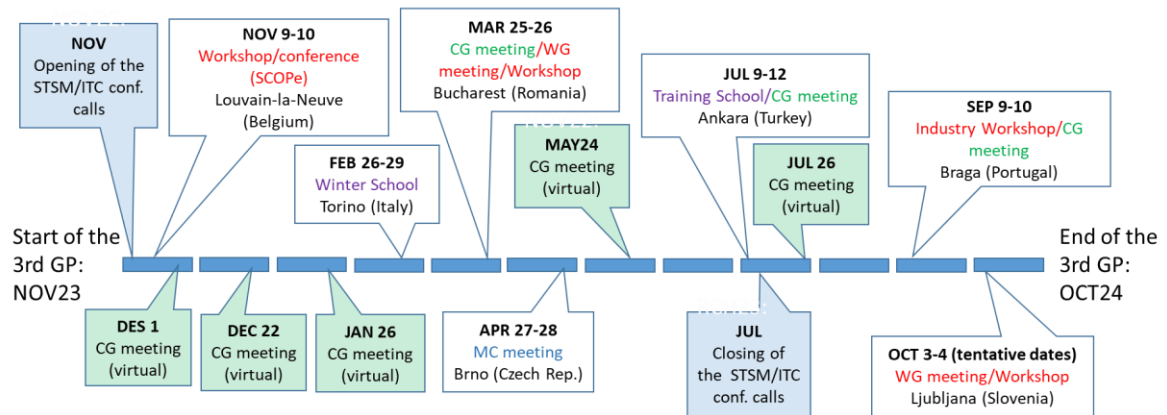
NOV
Opening of the STSM/ITC conf. calls

NOV 9-10
Workshop/conference (SCOPe)
Louvain-la-Neuve (Belgium)

FEB 26-29
Winter School
Torino (Italy)

MAR 25-26
CG meeting/WG meeting/Workshop
Bucharest (Romania)

MAY24
CG meeting (virtual)

JUL 9-12
Training School/CG meeting
Ankara (Turkey)

JUL 26
CG meeting (virtual)

SEP 9-10
Industry Workshop/CG meeting
Braga (Portugal)

Start of the 3rd GP: NOV23

End of the 3rd GP: OCT24

DES 1
CG meeting (virtual)

DEC 22
CG meeting (virtual)

JAN 26
CG meeting (virtual)

APR 27-28
MC meeting
Brno (Czech Rep.)

JUL
Closing of the STSM/ITC conf. calls

OCT 3-4 (tentative dates)
WG meeting/Workshop
Ljubljana (Slovenia)